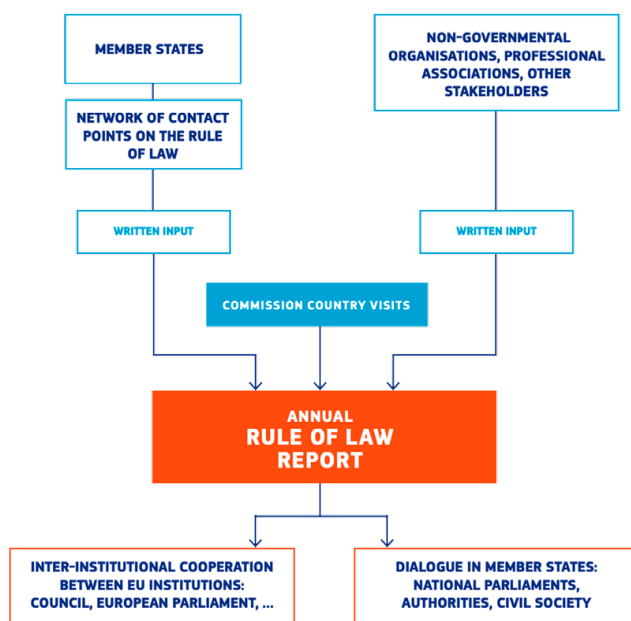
MEMBER STATES

NETWORK OF CONTACT POINTS ON THE RULE OF LAW

WRITTEN INPUT

NON-GOVERNMENTAL ORGANISATIONS, PROFESSIONAL ASSOCIATIONS, OTHER STAKEHOLDERS

WRITTEN INPUT

COMMISSION COUNTRY VISITS

ANNUAL
RULE OF LAW
REPORT

INTER-INSTITUTIONAL COOPERATION BETWEEN EU INSTITUTIONS: COUNCIL, EUROPEAN PARLIAMENT, ...

DIALOGUE IN MEMBER STATES: NATIONAL PARLIAMENTS, AUTHORITIES, CIVIL SOCIETY